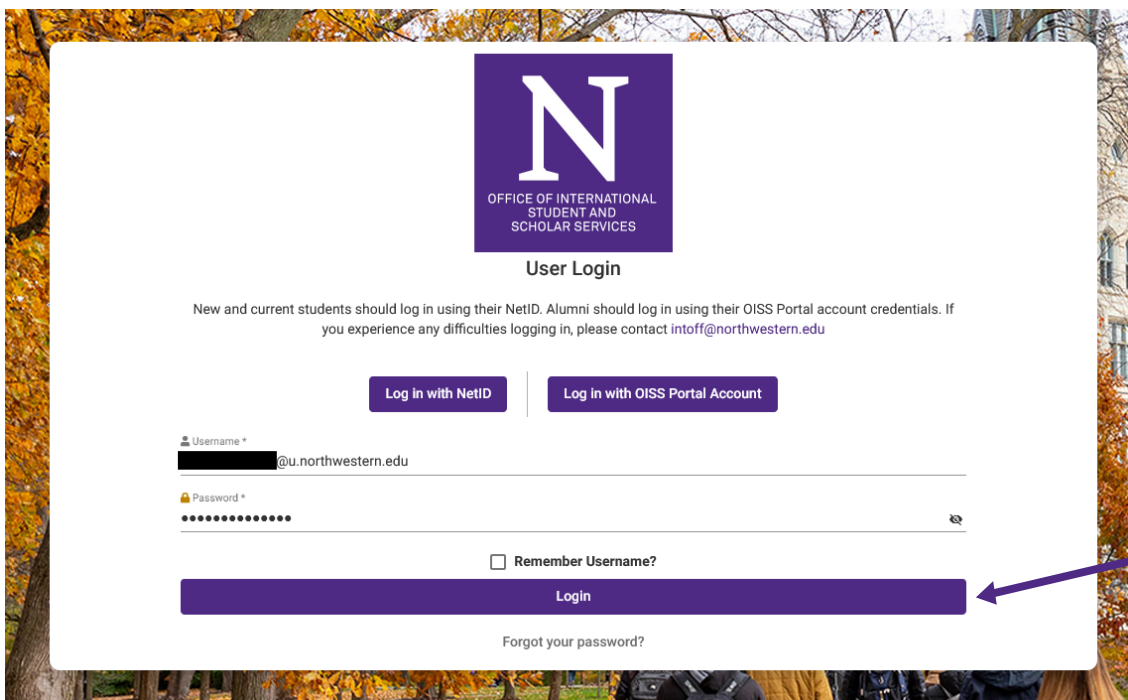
N
OFFICE OF INTERNATIONAL STUDENT AND SCHOLAR SERVICES

User Login

New and current students should log in using their NetID. Alumni should log in using their OISS Portal account credentials. If you experience any difficulties logging in, please contact intoff@northwestern.edu

Log in with NetID

Log in with OISS Portal Account

Username *
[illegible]@u.northwestern.edu

Password *
••••••••••••••

Remember Username?

Login

Forgot your password?